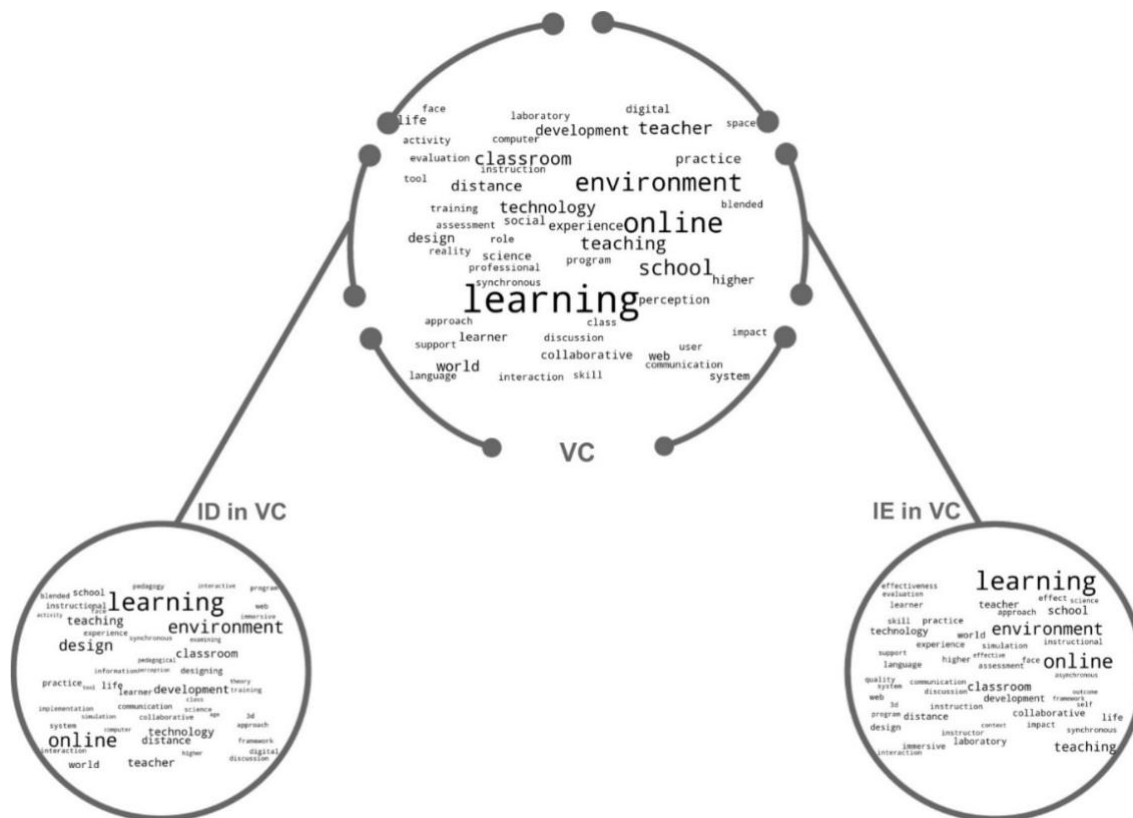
face
life
laboratory
digital
computer
space
development
teacher
activity
evaluation
classroom
practice
instruction
tool
distance
environment
blended
training
technology
assessment
social
experience
online
design
role
teaching
reality
science
program
school
professional
higher
synchronous
learning
perception
approach
class
impact
learner
discussion
support
user
collaborative
web
world
communication
language
interaction
skill
system

VC

ID in VC

blended
school
pedagogy
interactive
program
instructional
learning
web
activity
teaching
immersive
experience
synchronous
environment
design
classroom
pedagogical
information
perception
designing
theory
practice
tool
life
learner
development
training
implementation
communication
science
simulation
collaborative
age
3d
system
computer
technology
approach
online
distance
framework
interaction
higher
digital
world
teacher
discussion

IE in VC

effectiveness
evaluation
learning
learner
teacher
effect
science
approach
school
skill
practice
technology
world
environment
experience
simulation
instructional
support
effective
language
higher
assessment
face
online
asynchronous
quality
system
communication
classroom
web
discussion
development
framework
3d
self
instruction
outcome
program
distance
collaborative
life
design
context
impact
instructor
synchronous
immersive
laboratory
interaction
teaching